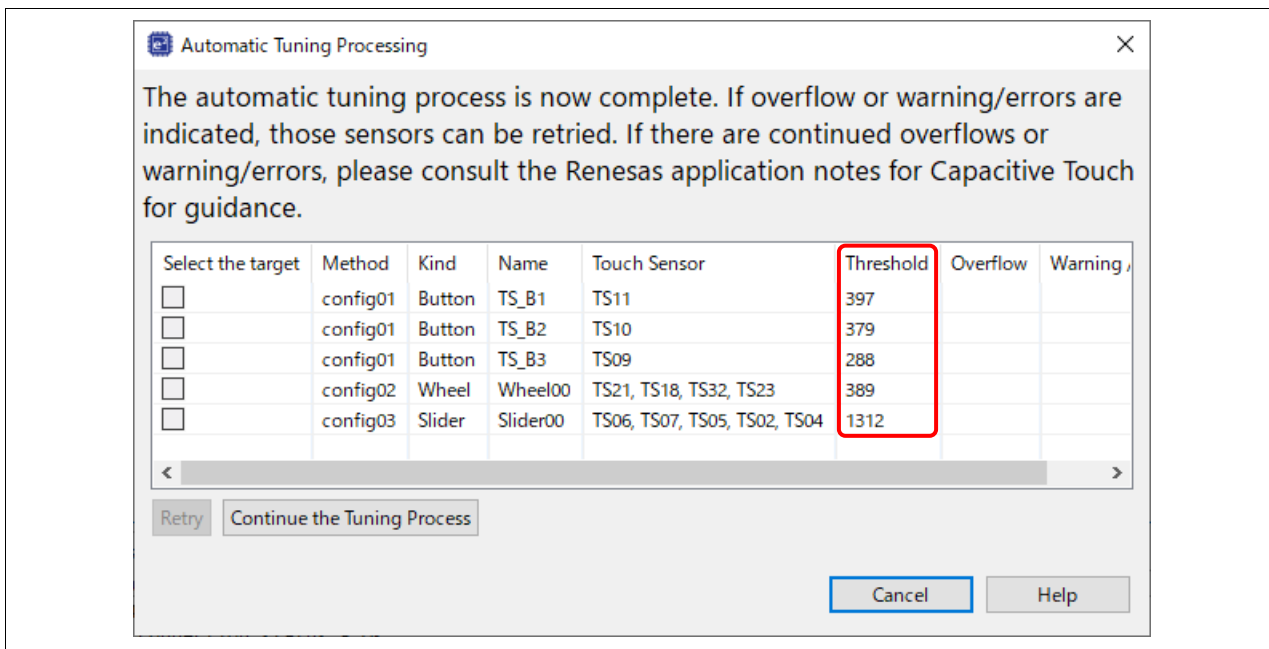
Automatic Tuning Processing

The automatic tuning process is now complete. If overflow or warning/errors are indicated, those sensors can be retried. If there are continued overflows or warning/errors, please consult the Renesas application notes for Capacitive Touch for guidance.

| Select the target | Method | Kind | Name | Touch Sensor | Threshold | Overflow | Warning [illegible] |
|---|---|---|---|---|---|---|---|
| | config01 | Button | TS_B1 | TS11 | 397 | | |
| | config01 | Button | TS_B2 | TS10 | 379 | | |
| | config01 | Button | TS_B3 | TS09 | 288 | | |
| | config02 | Wheel | Wheel00 | TS21, TS18, TS32, TS23 | 389 | | |
| | config03 | Slider | Slider00 | TS06, TS07, TS05, TS02, TS04 | 1312 | | |

Retry
Continue the Tuning Process

Cancel
Help